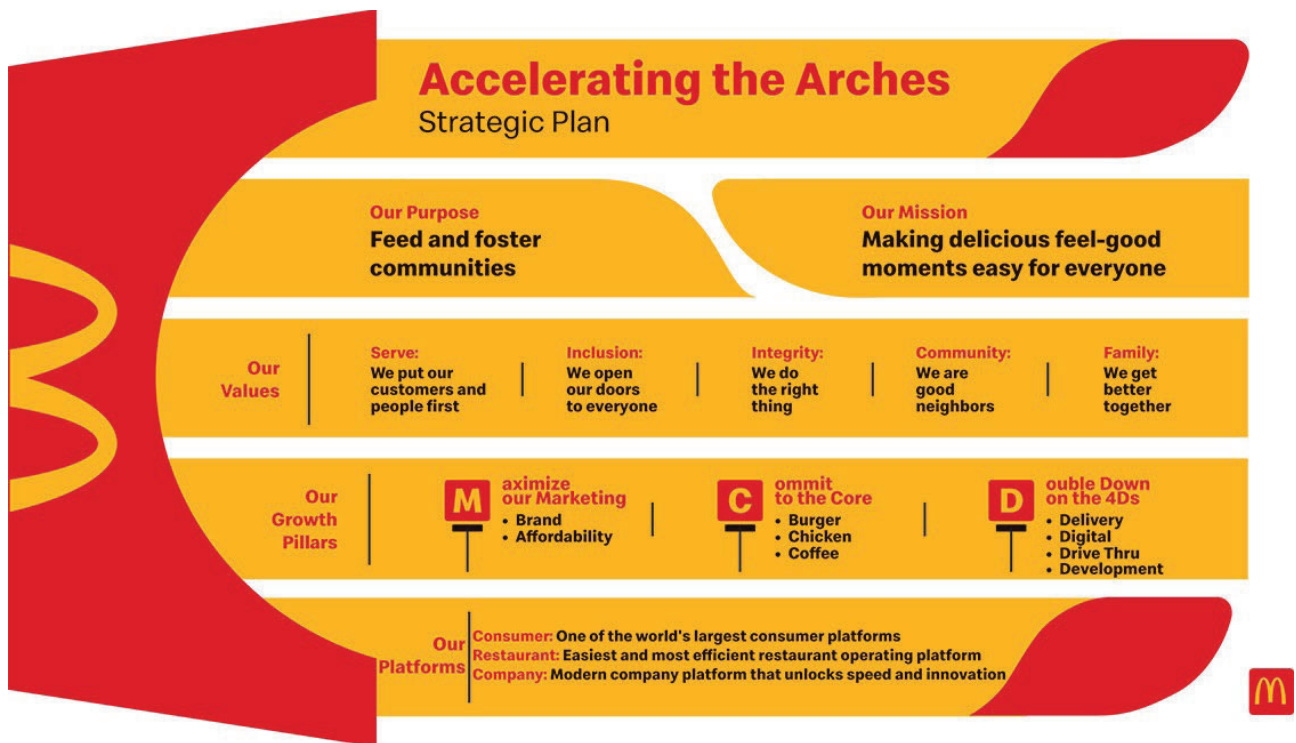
Accelerating the Arches
Strategic Plan

Our Purpose
Feed and foster communities

Our Mission
Making delicious feel-good moments easy for everyone

Our Values

Serve:
We put our customers and people first

Inclusion:
We open our doors to everyone

Integrity:
We do the right thing

Community:
We are good neighbors

Family:
We get better together

Our Growth Pillars

M aximize our Marketing
• Brand
• Affordability

C ommit to the Core
• Burger
• Chicken
• Coffee

D ouble Down on the 4Ds
• Delivery
• Digital
• Drive Thru
• Development

Our Platforms
Consumer: One of the world's largest consumer platforms
Restaurant: Easiest and most efficient restaurant operating platform
Company: Modern company platform that unlocks speed and innovation